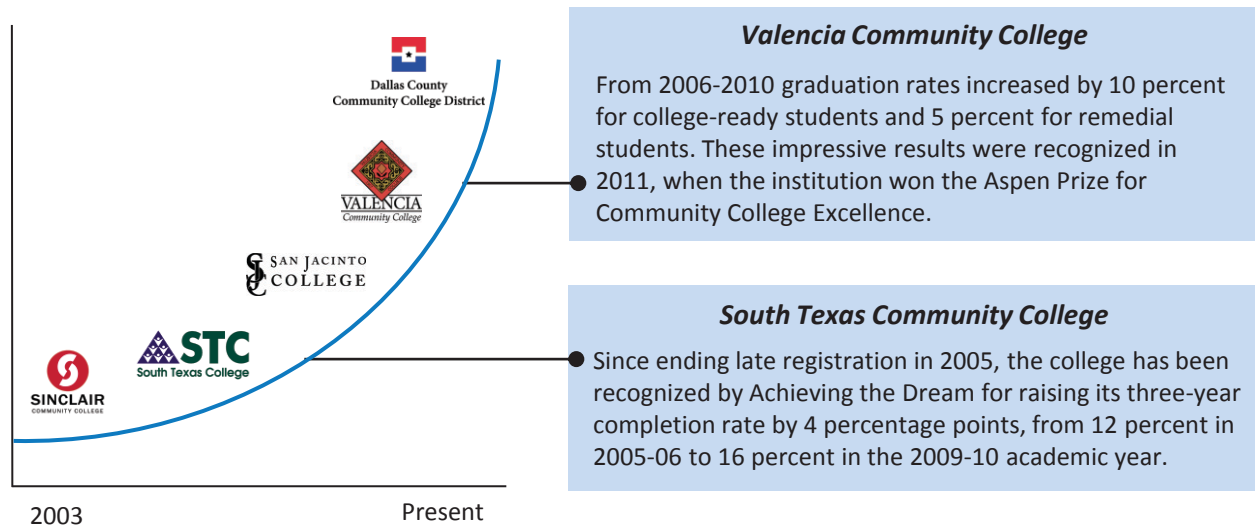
Dallas County Community College District

VALENCIA Community College

SAN JACINTO COLLEGE

STC South Texas College

SINCLAIR COMMUNITY COLLEGE

2003

Present

Valencia Community College

From 2006-2010 graduation rates increased by 10 percent for college-ready students and 5 percent for remedial students. These impressive results were recognized in 2011, when the institution won the Aspen Prize for Community College Excellence.

South Texas Community College

Since ending late registration in 2005, the college has been recognized by Achieving the Dream for raising its three-year completion rate by 4 percentage points, from 12 percent in 2005-06 to 16 percent in the 2009-10 academic year.